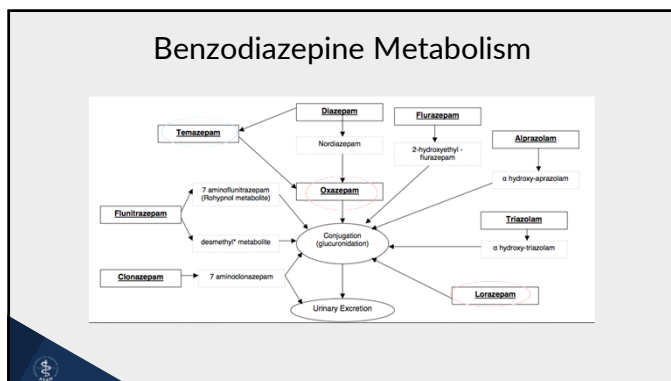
Benzodiazepine Metabolism

Diazepam

Flurazepam

Alprazolam

Temazepam

Nordiazepam

2-hydroxyethyl - flurazepam

α hydroxy-aprazolam

Oxazepam

7 aminoflunitrazepam (Rohypnol metabolite)

Flunitrazepam

Triazolam

desmethyl* metabolite

Conjugation (glucuronidation)

α hydroxy-triazolam

Clonazepam

7 aminoclonazepam

Lorazepam

Urinary Excretion